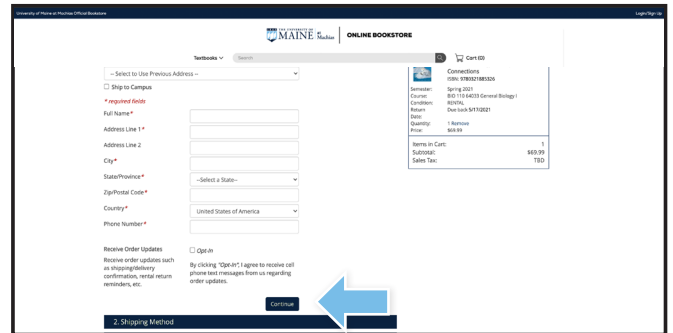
University of Maine at Machias Official Bookstore

Login/Sign Up

THE UNIVERSITY OF MAINE AT Machias | ONLINE BOOKSTORE

Textbooks
Search
Cart (0)

-- Select to Use Previous Address --

Ship to Campus

* required fields

Full Name*

Address Line 1*

Address Line 2

City*

State/Province*
--Select a State--

Zip/Postal Code*

Country*
United States of America

Phone Number*

Receive Order Updates
Receive order updates such as shipping/delivery confirmation, rental return reminders, etc.

Opt-In

By clicking "Opt-In", I agree to receive cell phone text messages from us regarding order updates.

Continue

2. Shipping Method

Connections
ISBN: 9780321885326

Semester: Spring 2021
Course: BIO 110 64033 General Biology I
Condition: RENTAL
Return Date: Due back 5/17/2021
Quantity: 1 Remove
Price: $69.99

Items in Cart: 1
Subtotal: $69.99
Sales Tax: TBD